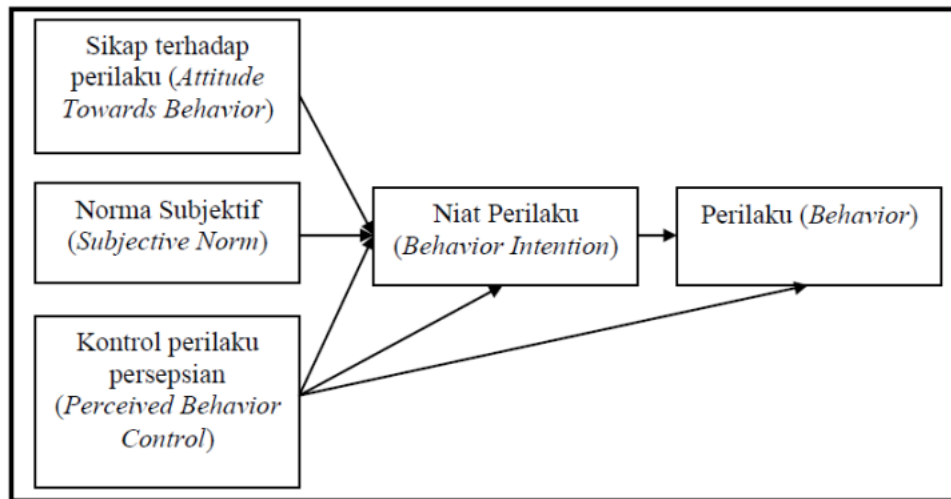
Sikap terhadap perilaku (Attitude Towards Behavior)

Norma Subjektif (Subjective Norm)

Kontrol perilaku persepsian (Perceived Behavior Control)

Niat Perilaku (Behavior Intention)

Perilaku (Behavior)